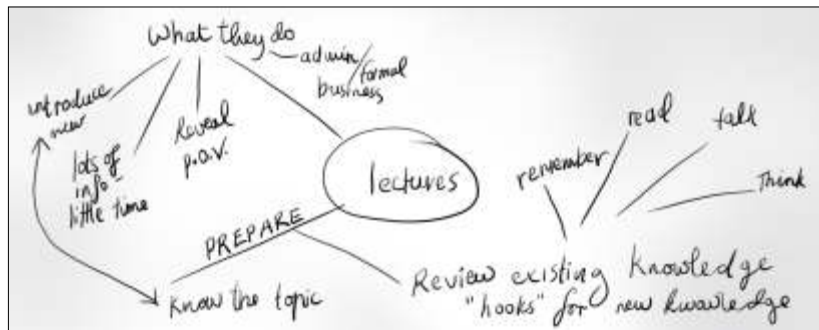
What they do

admin / formal business

introduce new

lots of info - little time

Reveal p.o.v.

lectures

PREPARE

Know the topic

remember

read

talk

Think

Review existing knowledge
"hooks" for new knowledge